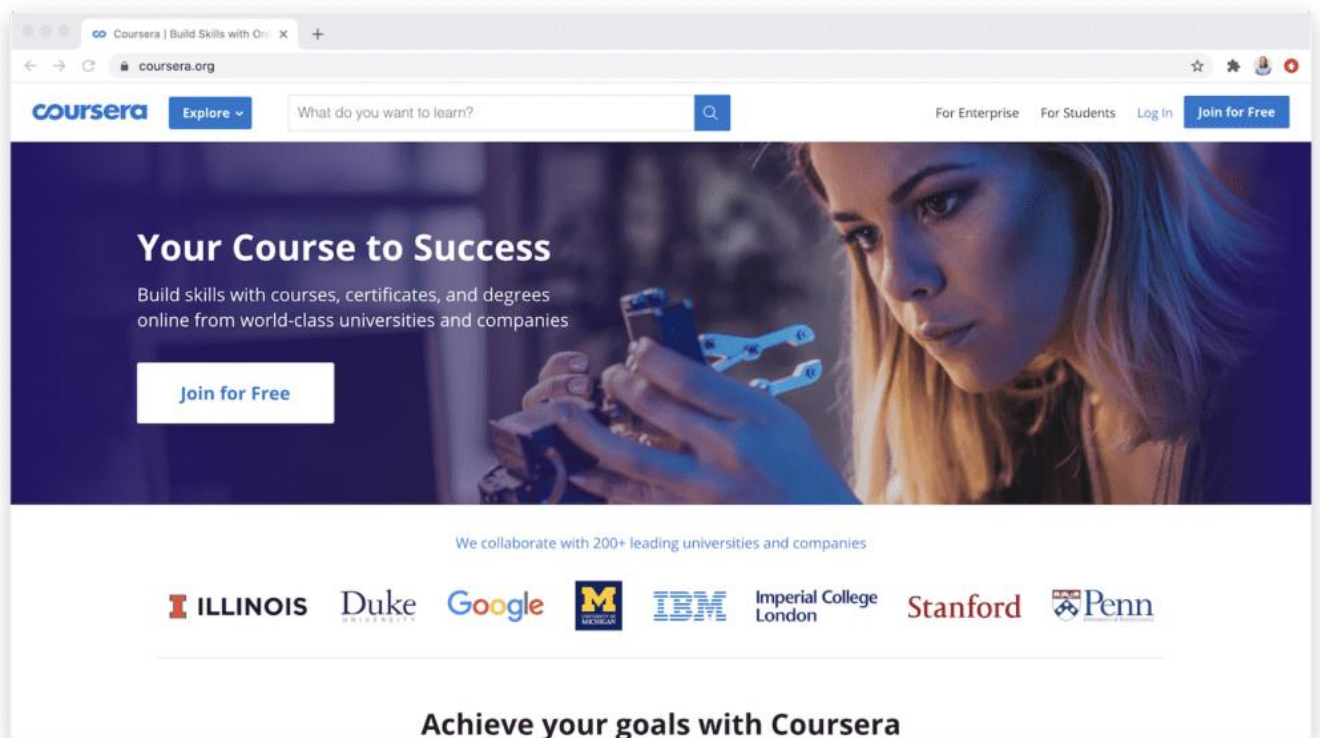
Coursera | Build Skills with On

coursera.org

coursera

Explore

What do you want to learn?

For Enterprise

For Students

Log In

Join for Free

Your Course to Success

Build skills with courses, certificates, and degrees online from world-class universities and companies

Join for Free

We collaborate with 200+ leading universities and companies

I ILLINOIS

Duke UNIVERSITY

Google

M UNIVERSITY OF MICHIGAN

IBM

Imperial College London

Stanford

Penn UNIVERSITY OF PENNSYLVANIA

Achieve your goals with Coursera